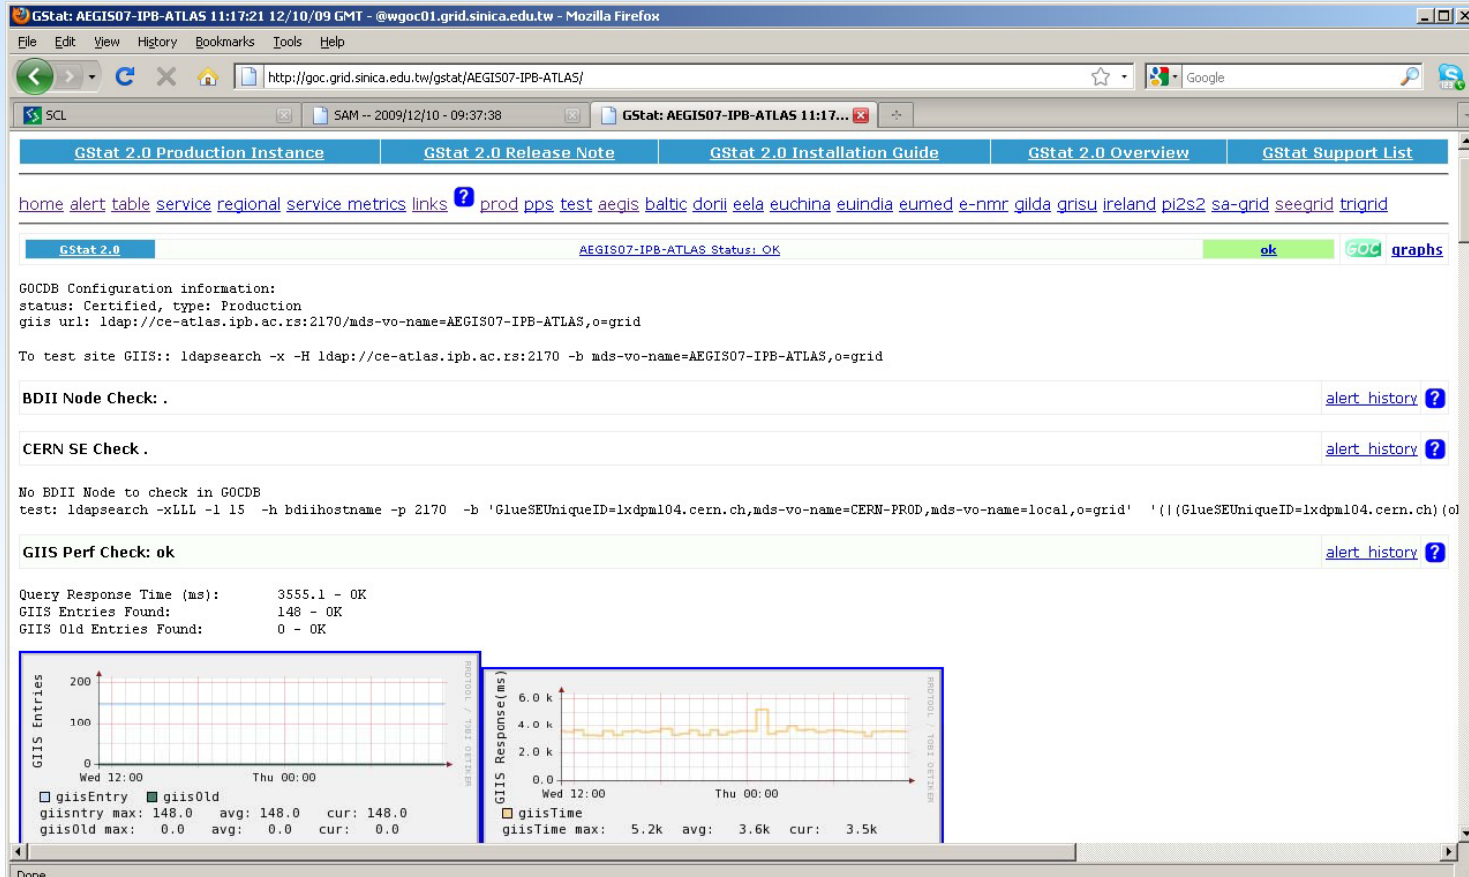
GStat: AEGIS07-IPB-ATLAS 11:17:21 12/10/09 GMT - @wgoc01.grid.sinica.edu.tw - Mozilla Firefox

File Edit View History Bookmarks Tools Help

http://goc.grid.sinica.edu.tw/gstat/AEGIS07-IPB-ATLAS/

Google

SCL | SAM -- 2009/12/10 - 09:37:38 | GStat: AEGIS07-IPB-ATLAS 11:17...

| GStat 2.0 Production Instance | GStat 2.0 Release Note | GStat 2.0 Installation Guide | GStat 2.0 Overview | GStat Support List |
|---|---|---|---|---|

home alert table service regional service metrics links ? prod pps test aegis baltic dorii eela euchina euindia eumed e-nmr gilda grisu ireland pi2s2 sa-grid seegrid trigrid

GStat 2.0 AEGIS07-IPB-ATLAS Status: OK ok GOC graphs

GOCDB Configuration information:
status: Certified, type: Production
giis url: ldap://ce-atlas.ipb.ac.rs:2170/mds-vo-name=AEGIS07-IPB-ATLAS,o=grid

To test site GIIS:: ldapsearch -x -H ldap://ce-atlas.ipb.ac.rs:2170 -b mds-vo-name=AEGIS07-IPB-ATLAS,o=grid

BDII Node Check: . alert history ?

CERN SE Check . alert history ?

No BDII Node to check in GOCDB
test: ldapsearch -xLLL -l 15 -h bdiihostname -p 2170 -b 'GlueSEUniqueID=lxdpm104.cern.ch,mds-vo-name=CERN-PROD,mds-vo-name=local,o=grid' '(|(GlueSEUniqueID=lxdpm104.cern.ch)(o

GIIS Perf Check: ok alert history ?

Query Response Time (ms): 3555.1 - OK
GIIS Entries Found: 148 - OK
GIIS Old Entries Found: 0 - OK

GIIS Entries
200
100
0
Wed 12:00 Thu 00:00
RRDTOOL / TOBI OETIKER
giisEntry giisOld
giisntry max: 148.0 avg: 148.0 cur: 148.0
giisOld max: 0.0 avg: 0.0 cur: 0.0

GIIS Response(ms)
6.0 k
4.0 k
2.0 k
0.0
Wed 12:00 Thu 00:00
RRDTOOL / TOBI OETIKER
giisTime
giisTime max: 5.2k avg: 3.6k cur: 3.5k

Done